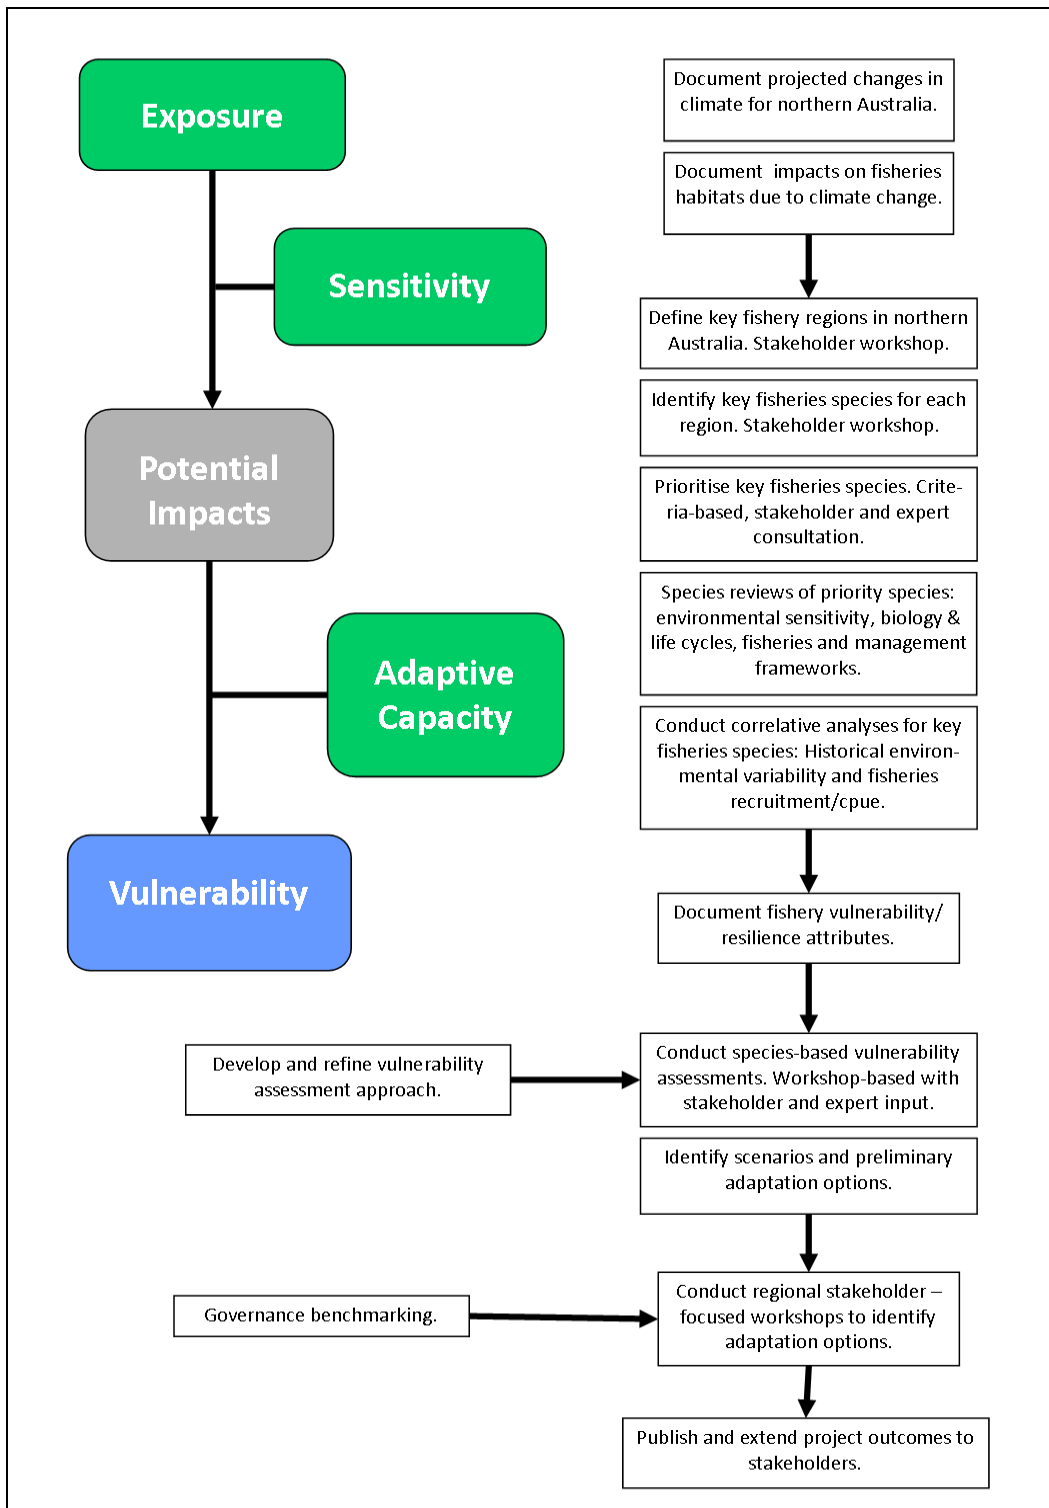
Exposure

Sensitivity

Potential Impacts

Adaptive Capacity

Vulnerability

Document projected changes in climate for northern Australia.

Document impacts on fisheries habitats due to climate change.

Define key fishery regions in northern Australia. Stakeholder workshop.

Identify key fisheries species for each region. Stakeholder workshop.

Prioritise key fisheries species. Criteria-based, stakeholder and expert consultation.

Species reviews of priority species: environmental sensitivity, biology & life cycles, fisheries and management frameworks.

Conduct correlative analyses for key fisheries species: Historical environmental variability and fisheries recruitment/cpue.

Document fishery vulnerability/ resilience attributes.

Develop and refine vulnerability assessment approach.

Conduct species-based vulnerability assessments. Workshop-based with stakeholder and expert input.

Identify scenarios and preliminary adaptation options.

Governance benchmarking.

Conduct regional stakeholder – focused workshops to identify adaptation options.

Publish and extend project outcomes to stakeholders.